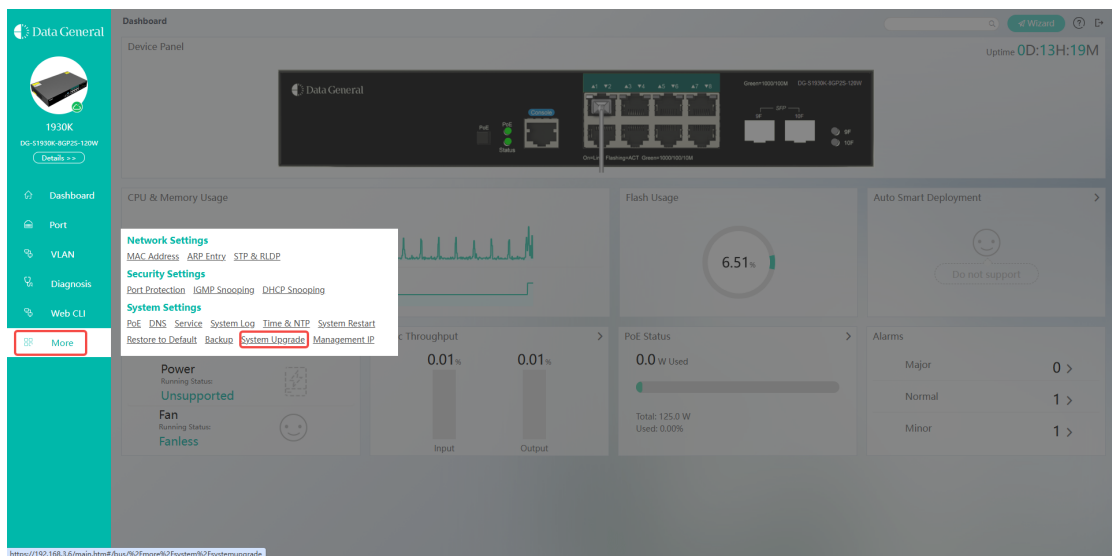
Data General

1930K
DG-S1930K-8GP2S-120W
Details >>

Dashboard
Port
VLAN
Diagnosis
Web CLI
More

Dashboard

Wizard

Device Panel

Uptime 0D:13H:19M

Data General
PoE
Status
Console
Green=1000/100M DG-S1930K-8GP2S-120W
SFP
9F 10F
9F
10F
On=Link Flashing=ACT Green=1000/100/10M

CPU & Memory Usage

Network Settings
MAC Address ARP Entry STP & RLDP
Security Settings
Port Protection IGMP Snooping DHCP Snooping
System Settings
PoE DNS Service System Log Time & NTP System Restart
Restore to Default Backup System Upgrade Management IP

Flash Usage
6.51%

Auto Smart Deployment
Do not support

c Throughput
0.01%
0.01%
Input
Output

PoE Status
0.0 W Used
Total: 125.0 W
Used: 0.00%

Alarms
Major 0
Normal 1
Minor 1

Power
Running Status:
Unsupported
Fan
Running Status:
Fanless

https://192.168.3.6/main.htm#/bus/%2Fmore%2Fsystem%2Fsystemupgrade